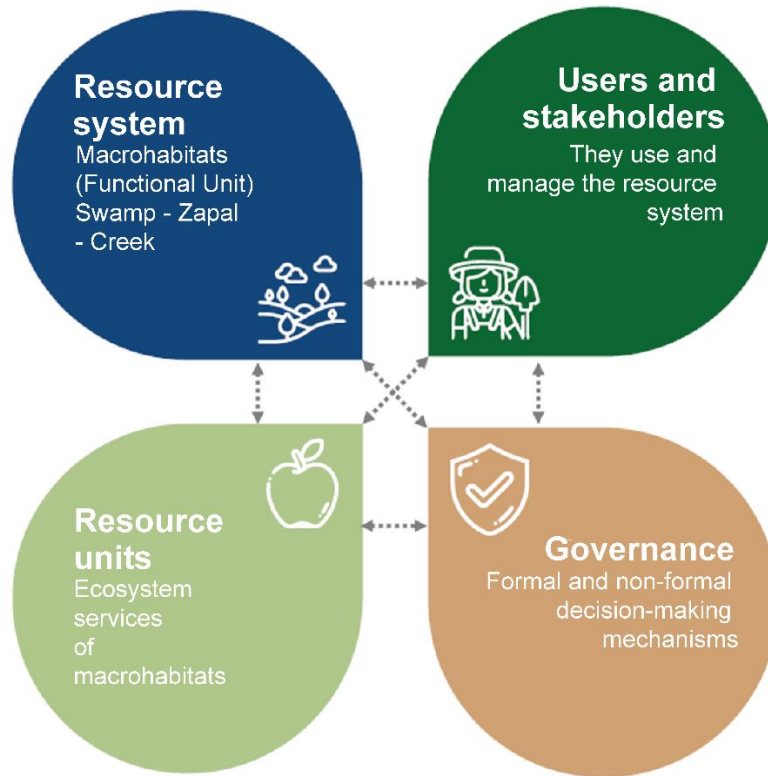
Resource system
Macrohabitats (Functional Unit) Swamp - Zapal - Creek

Users and stakeholders
They use and manage the resource system

Resource units
Ecosystem services of macrohabitats

Governance
Formal and non-formal decision-making mechanisms